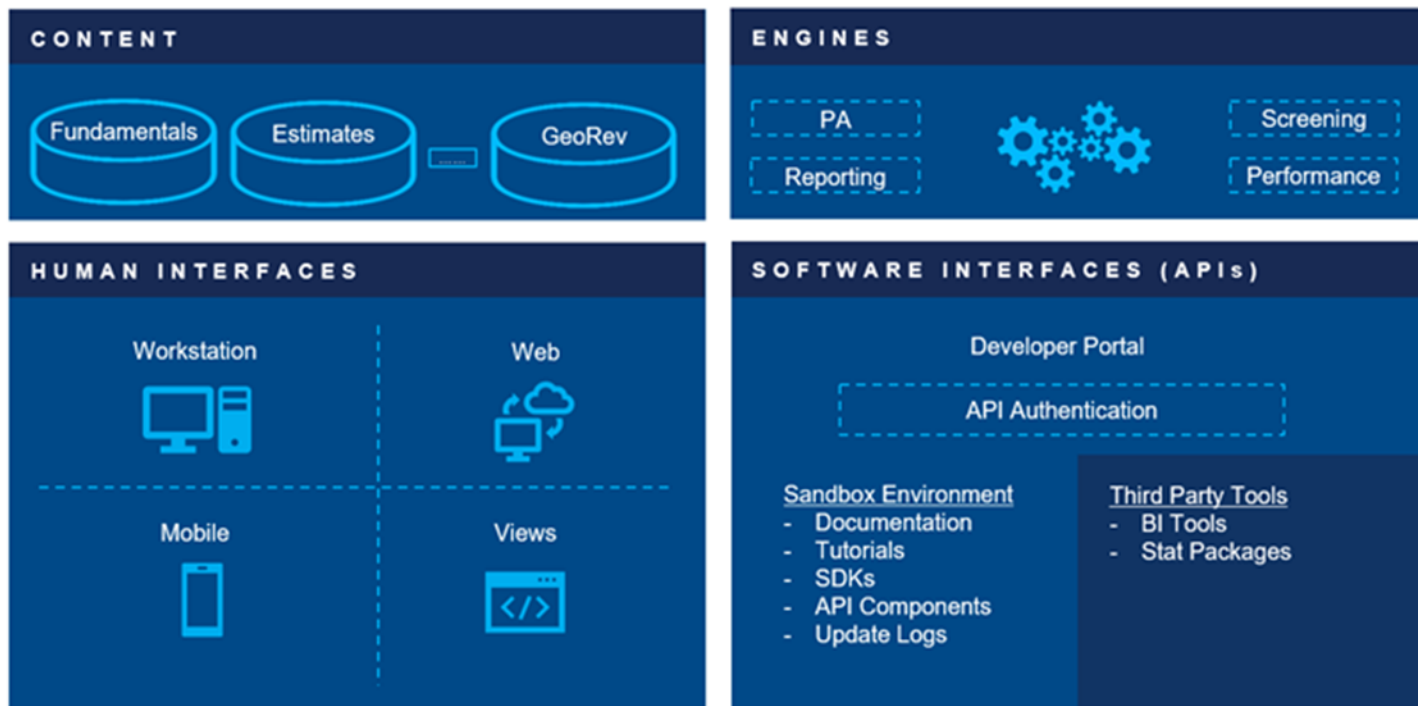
CONTENT

Fundamentals

Estimates

GeoRev

ENGINES

PA

Reporting

Screening

Performance

HUMAN INTERFACES

Workstation

Web

Mobile

Views

SOFTWARE INTERFACES (APIs)

Developer Portal

API Authentication

Sandbox Environment
- Documentation
- Tutorials
- SDKs
- API Components
- Update Logs

Third Party Tools
- BI Tools
- Stat Packages